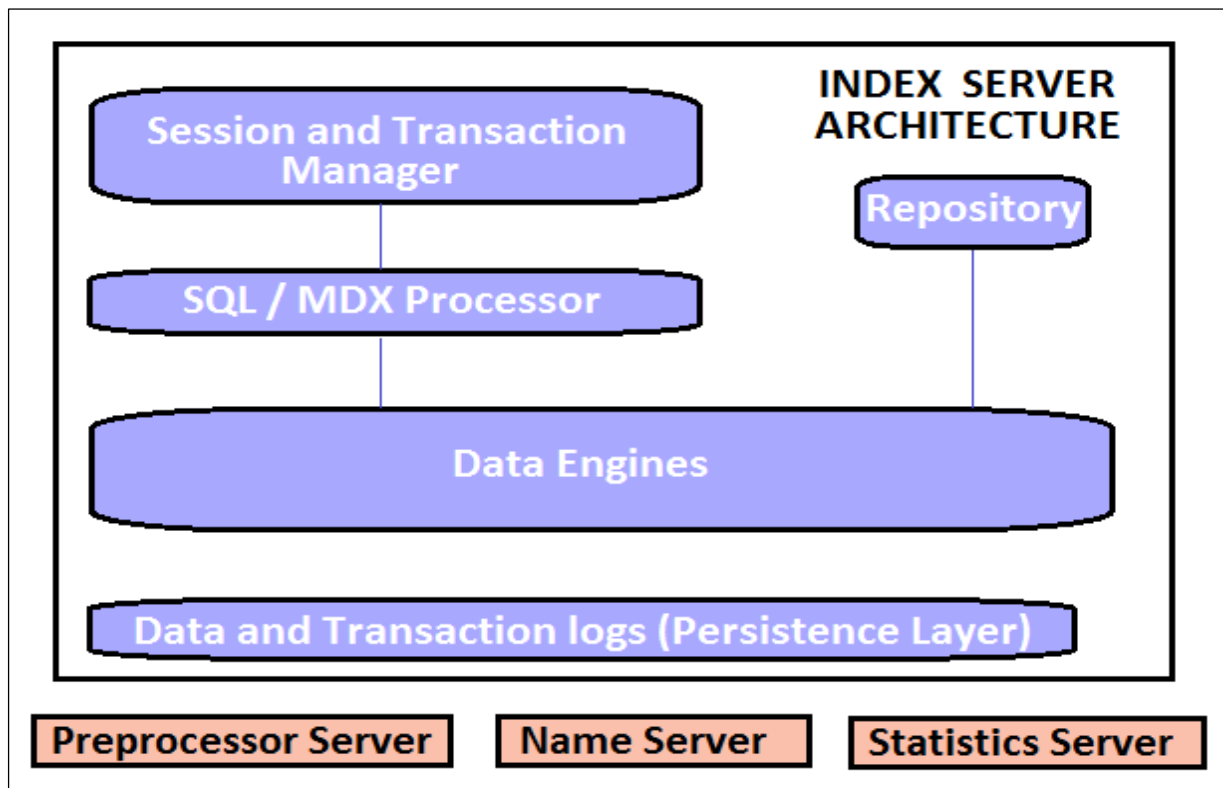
INDEX SERVER ARCHITECTURE

Session and Transaction Manager

Repository

SQL / MDX Processor

Data Engines

Data and Transaction logs (Persistence Layer)

Preprocessor Server

Name Server

Statistics Server